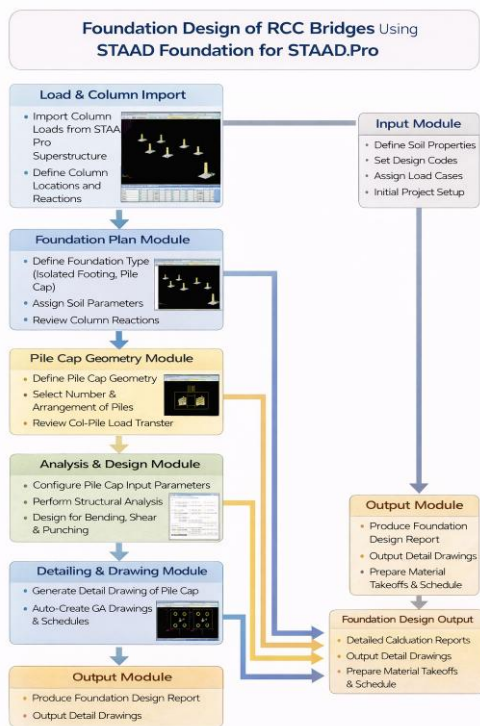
Foundation Design of RCC Bridges Using STAAD Foundation for STAAD.Pro

Load & Column Import
- Import Column Loads from STAAD Pro Superstructure
- Define Column Locations and Reactions

Foundation Plan Module
- Define Foundation Type (Isolated Footing, Pile Cap)
- Assign Soil Parameters
- Review Column Reactions

Pile Cap Geometry Module
- Define Pile Cap Geometry
- Select Number & Arrangement of Piles
- Review Col-Pile Load Transter

Analysis & Design Module
- Configure Pile Cap Input Parameters
- Perform Structural Analysis
- Design for Bending, Shear & Punching

Detailing & Drawing Module
- Generate Detail Drawing of Pile Cap
- Auto-Create GA Drawings & Schedules

Output Module
- Produce Foundation Design Report
- Output Detail Drawings

Input Module
- Define Soil Properties
- Set Design Codes
- Assign Load Cases
- Initial Project Setup

Output Module
- Produce Foundation Design Report
- Output Detail Drawings
- Prepare Material Takeoffs & Schedule

Foundation Design Output
- Detailed Calduation Reports
- Output Detail Drawings
- Prepare Material Takeoffs & Schedule